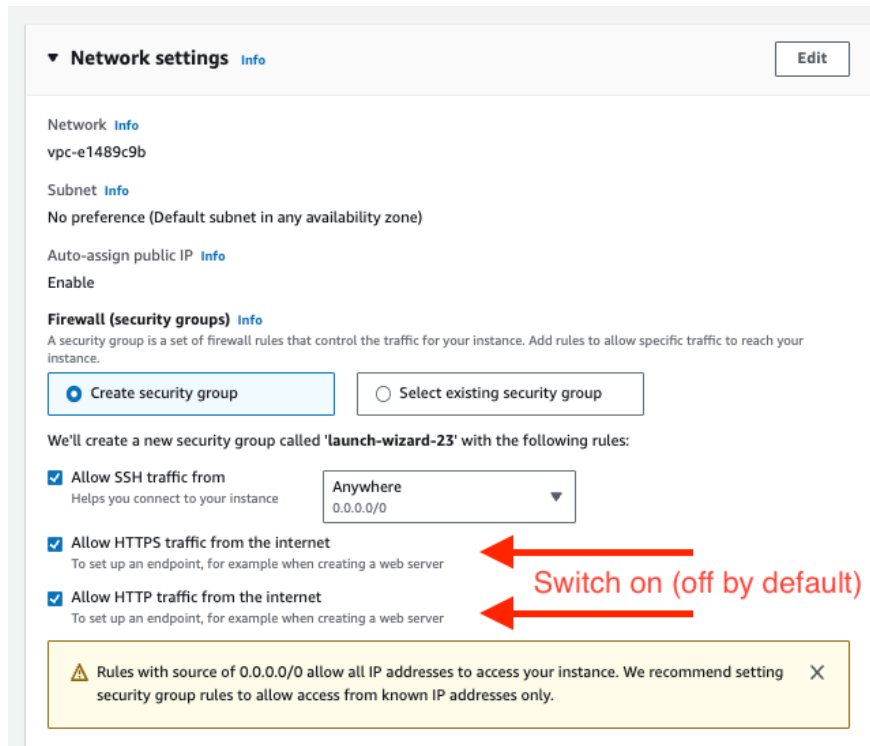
Network settings Info

Edit

Network Info
vpc-e1489c9b

Subnet Info
No preference (Default subnet in any availability zone)

Auto-assign public IP Info
Enable

Firewall (security groups) Info
A security group is a set of firewall rules that control the traffic for your instance. Add rules to allow specific traffic to reach your instance.

Create security group

Select existing security group

We'll create a new security group called 'launch-wizard-23' with the following rules:

Allow SSH traffic from
Helps you connect to your instance

Anywhere
0.0.0.0/0

Allow HTTPS traffic from the internet
To set up an endpoint, for example when creating a web server

Switch on (off by default)

Allow HTTP traffic from the internet
To set up an endpoint, for example when creating a web server

Rules with source of 0.0.0.0/0 allow all IP addresses to access your instance. We recommend setting security group rules to allow access from known IP addresses only.